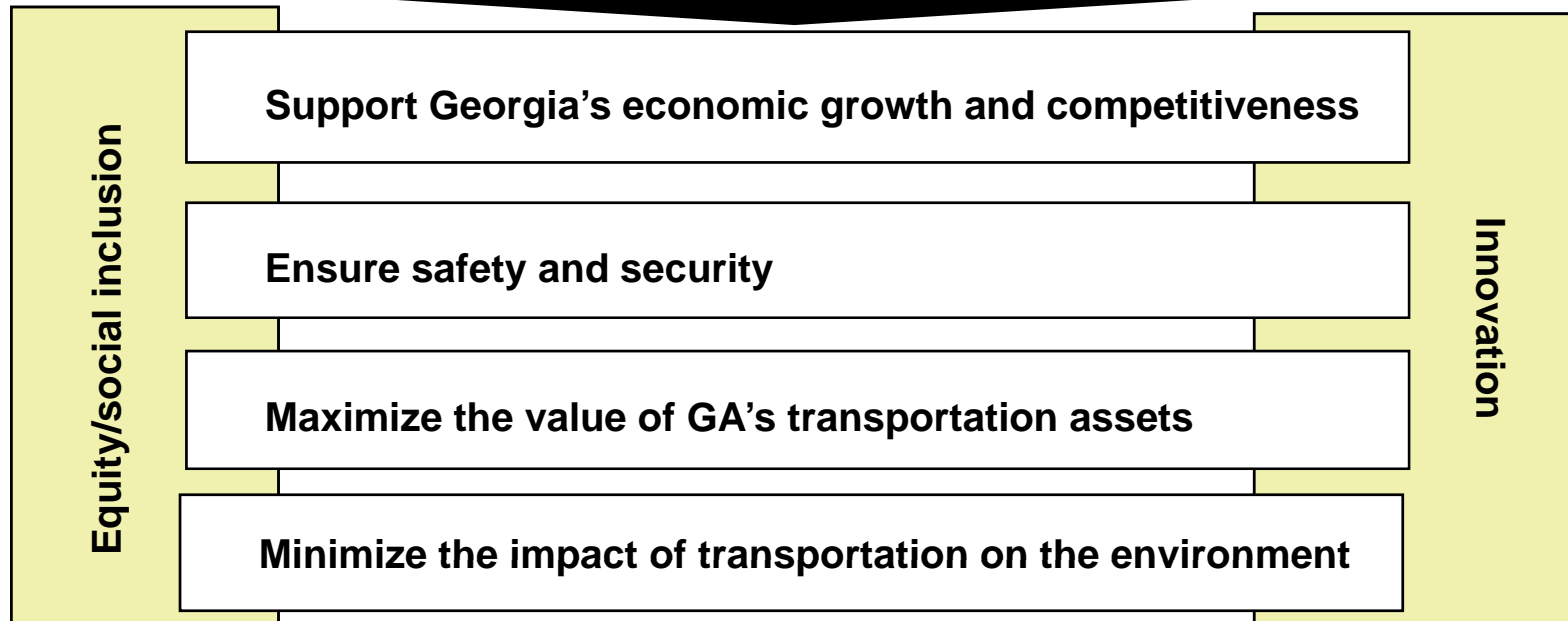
Equity/social inclusion

Support Georgia's economic growth and competitiveness

Ensure safety and security

Maximize the value of GA's transportation assets

Minimize the impact of transportation on the environment

Innovation